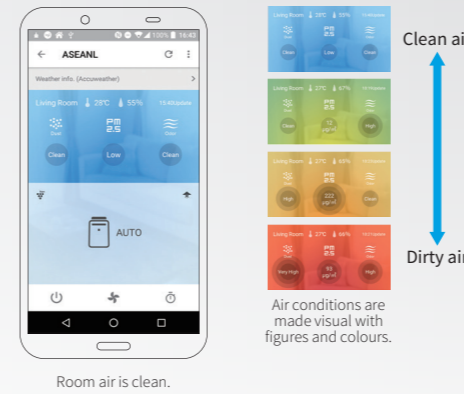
ASEANL

Weather info. (Accuweather)

Living Room 28℃ 55% 15:40Update

Dust PM2.5 Odor

Clean Low Clean

AUTO

Living Room 28℃ 55%

Clean Low Clean

Living Room 27℃ 67%

Clean 12 μg/m³ High

Living Room 27℃ 65%

High 222 μg/m³ Clean

Living Room 27℃ 66%

Very High 93 μg/m³ High

Clean air

Dirty air

Air conditions are made visual with figures and colours.

Room air is clean.